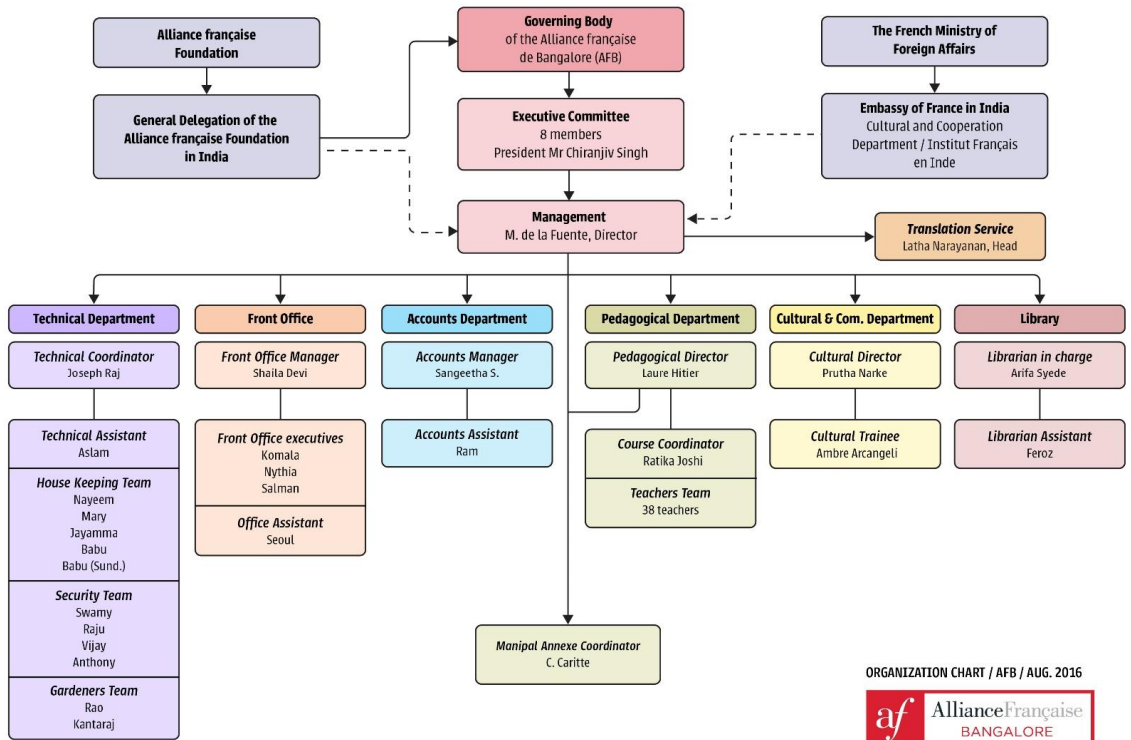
Alliance française Foundation

General Delegation of the Alliance française Foundation in India

Governing Body of the Alliance française de Bangalore (AFB)

Executive Committee
8 members
President Mr Chiranjiv Singh

The French Ministry of Foreign Affairs

Embassy of France in India
Cultural and Cooperation Department / Institut Français en Inde

Management
M. de la Fuente, Director

Translation Service
Latha Narayanan, Head

Technical Department

Technical Coordinator
Joseph Raj

Technical Assistant
Aslam

House Keeping Team
Nayeem
Mary
Jayamma
Babu
Babu (Sund.)

Security Team
Swamy
Raju
Vijay
Anthony

Gardeners Team
Rao
Kantaraj

Front Office

Front Office Manager
Shaila Devi

Front Office executives
Komala
Nythia
Salman

Office Assistant
Seoul

Accounts Department

Accounts Manager
Sangeetha S.

Accounts Assistant
Ram

Pedagogical Department

Pedagogical Director
Laure Hitier

Course Coordinator
Ratika Joshi

Teachers Team
38 teachers

Cultural & Com. Department

Cultural Director
Prutha Narke

Cultural Trainee
Ambre Arcangeli

Library

Librarian in charge
Arifa Syede

Librarian Assistant
Feroz

Manipal Annexe Coordinator
C. Caritte

ORGANIZATION CHART / AFB / AUG. 2016

af AllianceFrançaise BANGALORE